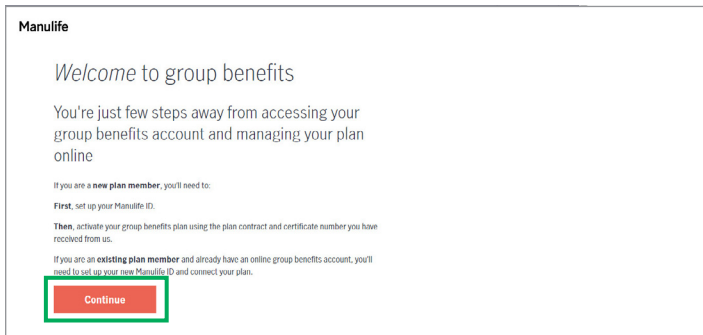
Manulife

Welcome to group benefits

You're just few steps away from accessing your group benefits account and managing your plan online

If you are a new plan member, you'll need to:

First, set up your Manulife ID.

Then, activate your group benefits plan using the plan contract and certificate number you have received from us.

If you are an existing plan member and already have an online group benefits account, you'll need to set up your new Manulife ID and connect your plan.

Continue